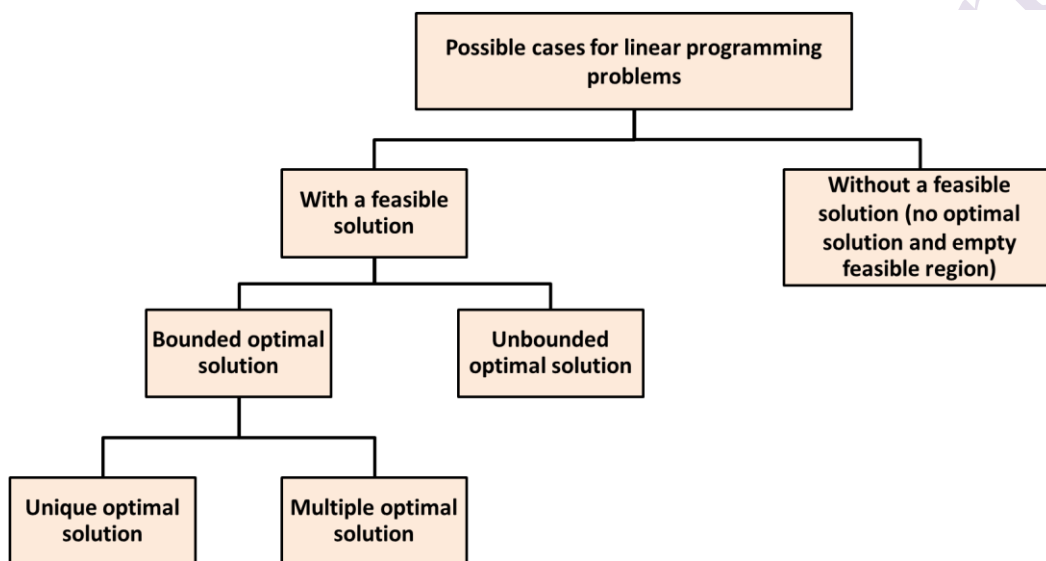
Possible cases for linear programming problems

With a feasible solution

Without a feasible solution (no optimal solution and empty feasible region)

Bounded optimal solution

Unbounded optimal solution

Unique optimal solution

Multiple optimal solution